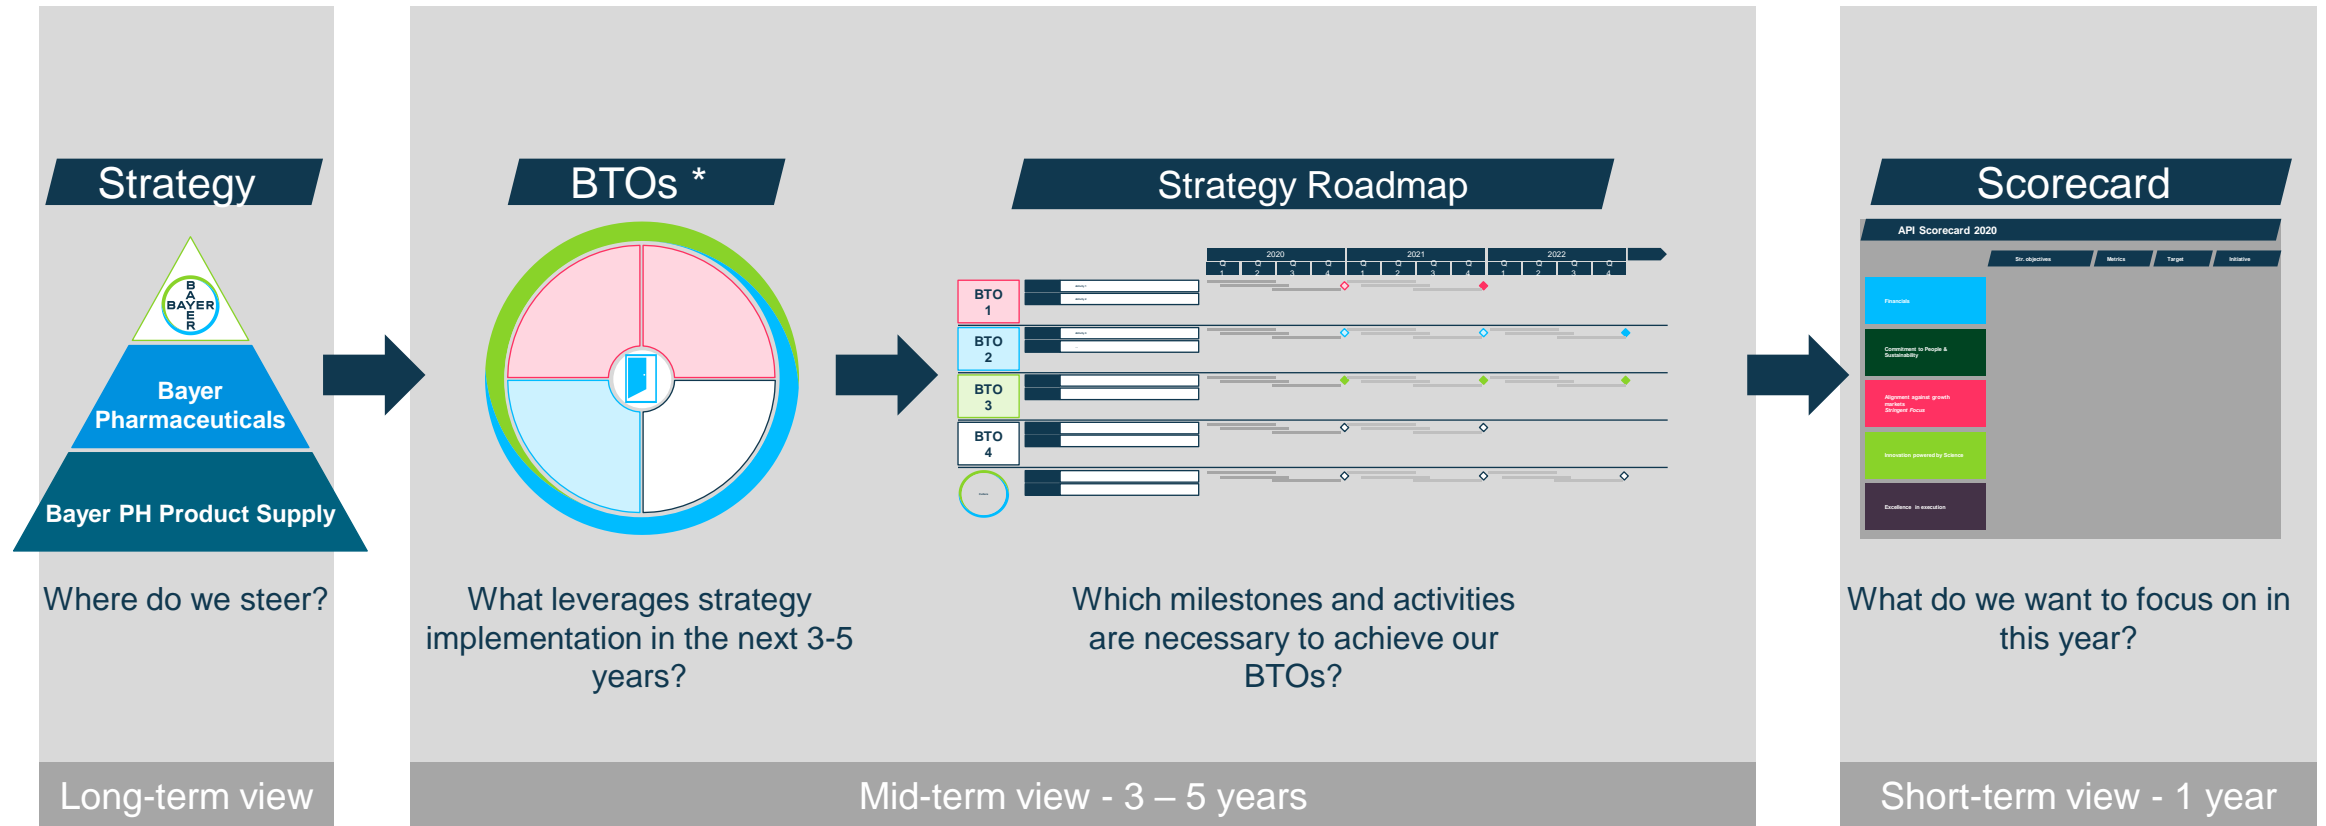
Strategy

BAYER

Bayer Pharmaceuticals

Bayer PH Product Supply

Where do we steer?

BTOs *

What leverages strategy implementation in the next 3-5 years?

Strategy Roadmap

2020 2021 2022

Q 1 Q 2 Q 3 Q 4 Q 1 Q 2 Q 3 Q 4 Q 1 Q 2 Q 3 Q 4

BTO 1

BTO 2

BTO 3

BTO 4

Which milestones and activities are necessary to achieve our BTOs?

Scorecard

API Scorecard 2020

Str. objectives Metrics Target Initiative

Financials

Commitment to People & Sustainability

Alignment against growth markets Stringent Focus

Innovation powered by Science

Excellence in execution

What do we want to focus on in this year?

Long-term view

Mid-term view - 3 – 5 years

Short-term view - 1 year